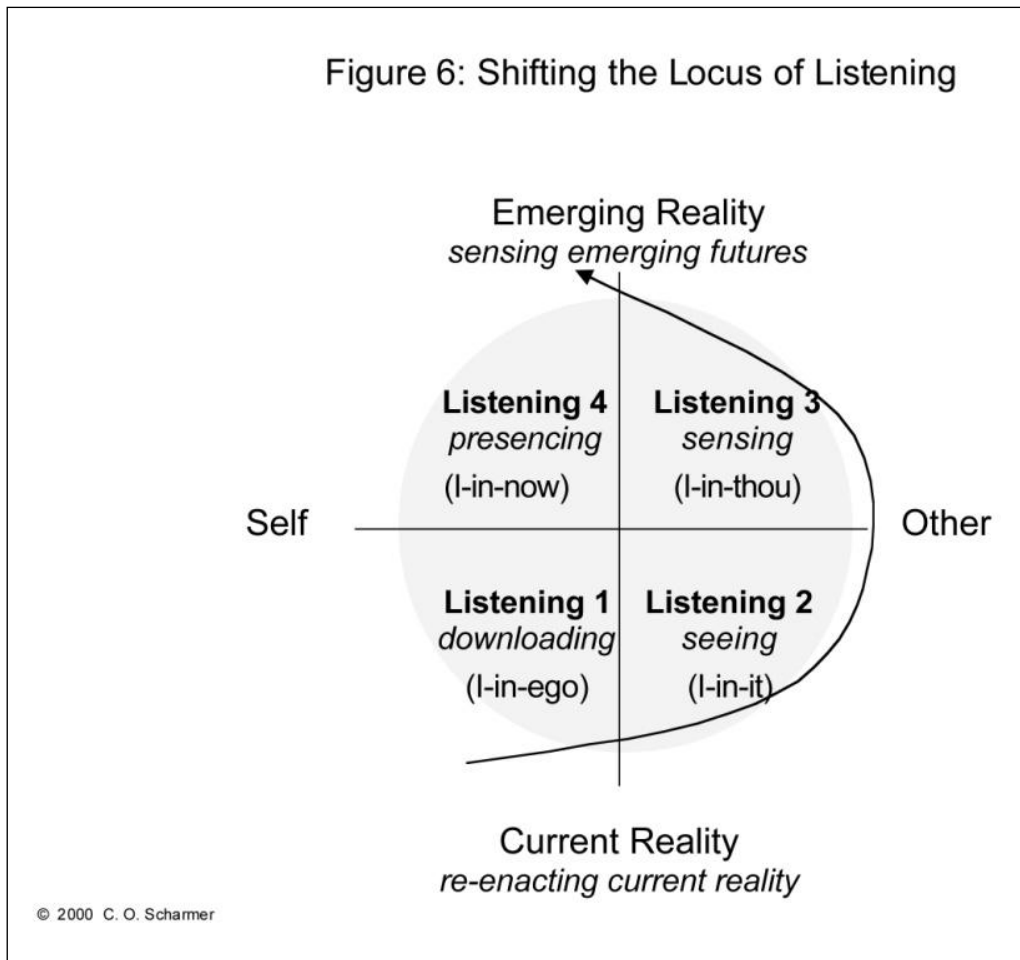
Figure 6: Shifting the Locus of Listening

Emerging Reality
*sensing emerging futures*

**Listening 4**
*presencing*
(I-in-now)

**Listening 3**
*sensing*
(I-in-thou)

Self

Other

**Listening 1**
*downloading*
(I-in-ego)

**Listening 2**
*seeing*
(I-in-it)

Current Reality
*re-enacting current reality*

© 2000 C. O. Scharmer